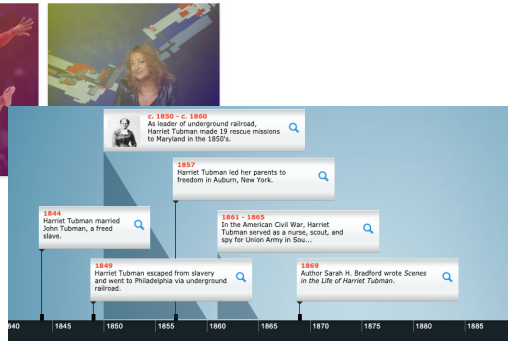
c. 1850 - c. 1860
As leader of underground railroad, Harriet Tubman made 19 rescue missions to Maryland in the 1850's.

1857
Harriet Tubman led her parents to freedom in Auburn, New York.

1844
Harriet Tubman married John Tubman, a freed slave.

1861 - 1865
In the American Civil War, Harriet Tubman served as a nurse, scout, and spy for Union Army in Sou...

1849
Harriet Tubman escaped from slavery and went to Philadelphia via underground railroad.

1869
Author Sarah H. Bradford wrote Scenes in the Life of Harriet Tubman.

840 1845 1850 1855 1860 1865 1870 1875 1880 1885